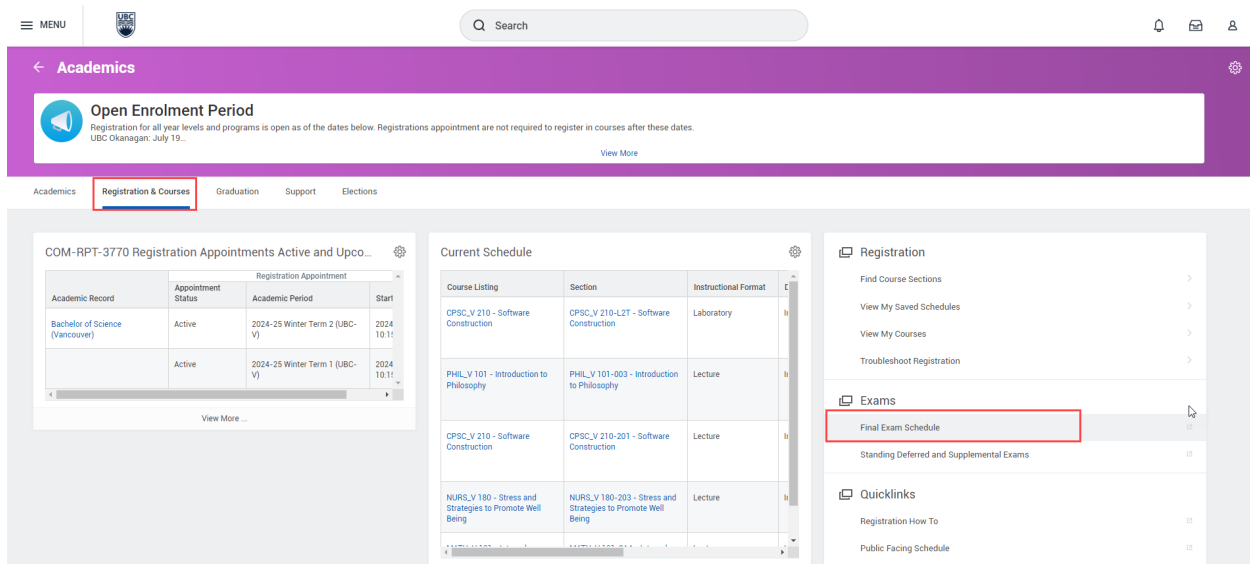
MENU

UBC

Search

Academics

Open Enrolment Period

Registration for all year levels and programs is open as of the dates below. Registrations appointment are not required to register in courses after these dates.
UBC Okanagan: July 19...

View More

Academics | Registration & Courses | Graduation | Support | Elections

COM-RPT-3770 Registration Appointments Active and Upco...

| Academic Record | Appointment Status | Registration Appointment Academic Period | Start |
|---|---|---|---|
| Bachelor of Science (Vancouver) | Active | 2024-25 Winter Term 2 (UBC-V) | 2024 10:1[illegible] |
| | Active | 2024-25 Winter Term 1 (UBC-V) | 2024 10:1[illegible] |

View More ...

Current Schedule

| Course Listing | Section | Instructional Format | D |
|---|---|---|---|
| CPSC_V 210 - Software Construction | CPSC_V 210-L2T - Software Construction | Laboratory | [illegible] |
| PHIL_V 101 - Introduction to Philosophy | PHIL_V 101-003 - Introduction to Philosophy | Lecture | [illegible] |
| CPSC_V 210 - Software Construction | CPSC_V 210-201 - Software Construction | Lecture | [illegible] |
| NURS_V 180 - Stress and Strategies to Promote Well Being | NURS_V 180-203 - Stress and Strategies to Promote Well Being | Lecture | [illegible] |
| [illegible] | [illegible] | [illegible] | |

Registration
Find Course Sections
View My Saved Schedules
View My Courses
Troubleshoot Registration

Exams
Final Exam Schedule
Standing Deferred and Supplemental Exams

Quicklinks
Registration How To
Public Facing Schedule